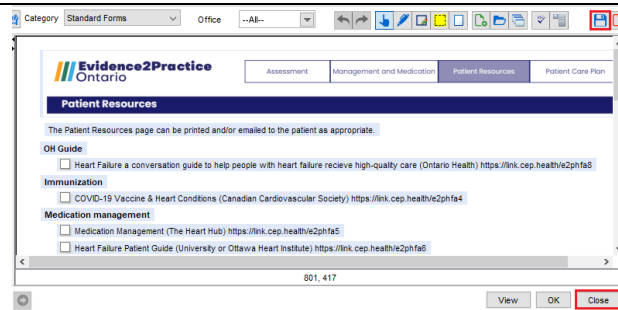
Category Standard Forms

Office --All--

Evidence2Practice Ontario

Assessment | Management and Medication | Patient Resources | Patient Care Plan

Patient Resources

The Patient Resources page can be printed and/or emailed to the patient as appropriate.

OH Guide

Heart Failure a conversation guide to help people with heart failure recieve high-quality care (Ontario Health) https://link.cep.health/e2phfa8

Immunization

COVID-19 Vaccine & Heart Conditions (Canadian Cardiovascular Society) https://link.cep.health/e2phfa4

Medication management

Medication Management (The Heart Hub) https://link.cep.health/e2phfa5

Heart Failure Patient Guide (University or Ottawa Heart Institute) https://link.cep.health/e2phfa6

801, 417

View OK Close